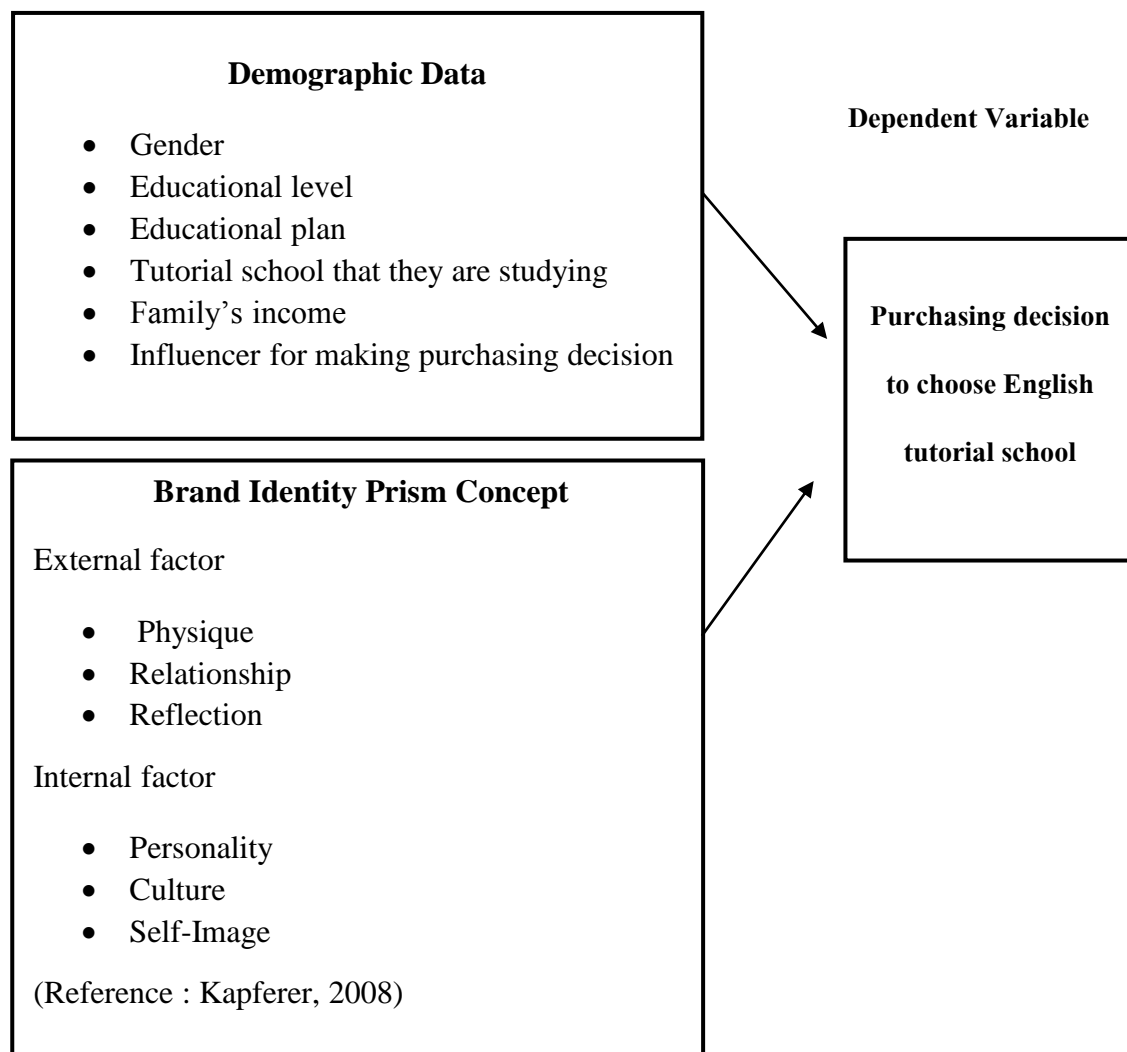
Demographic Data

- Gender
- Educational level
- Educational plan
- Tutorial school that they are studying
- Family's income
- Influencer for making purchasing decision

Brand Identity Prism Concept

External factor

- Physique
- Relationship
- Reflection

Internal factor

- Personality
- Culture
- Self-Image

(Reference : Kapferer, 2008)

Dependent Variable

Purchasing decision to choose English tutorial school